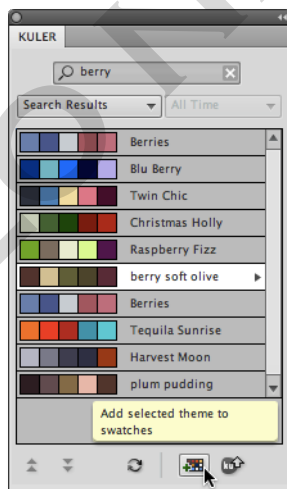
KULER

berry

Search Results

All Time

Berries

Blu Berry

Twin Chic

Christmas Holly

Raspberry Fizz

berry soft olive

Berries

Tequila Sunrise

Harvest Moon

plum pudding

Add selected theme to swatches